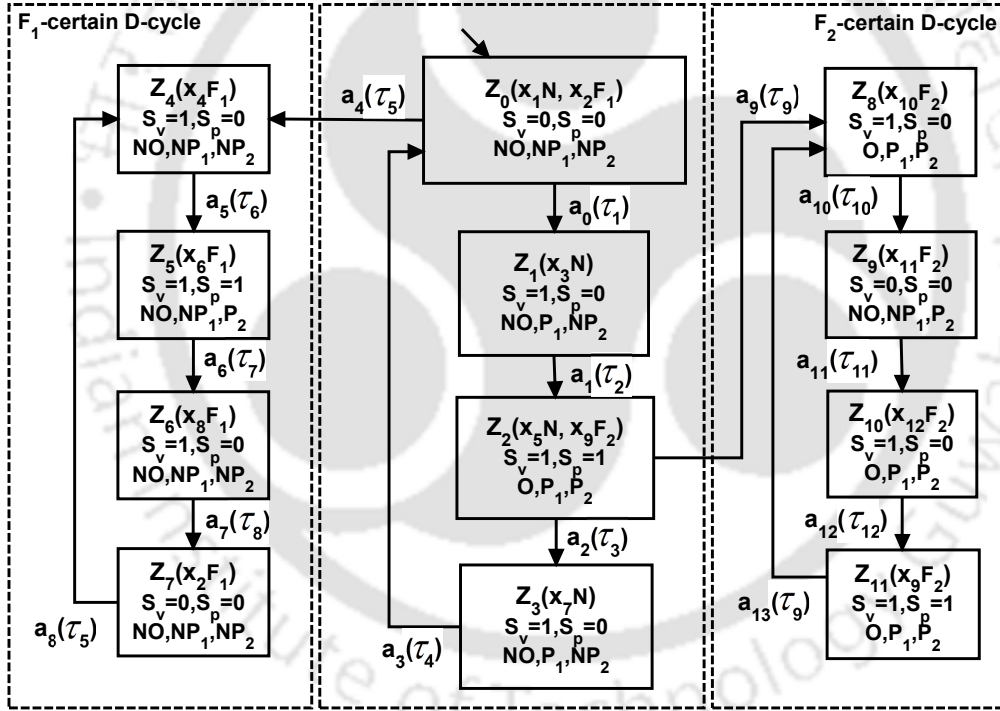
$F_1$-certain D-cycle

$Z_4(x_4F_1)$
$S_v=1,S_p=0$
$NO,NP_1,NP_2$

$a_5(\tau_6)$

$Z_5(x_6F_1)$
$S_v=1,S_p=1$
$NO,NP_1,P_2$

$a_6(\tau_7)$

$Z_6(x_8F_1)$
$S_v=1,S_p=0$
$NO,NP_1,NP_2$

$a_7(\tau_8)$

$Z_7(x_2F_1)$
$S_v=0,S_p=0$
$NO,NP_1,NP_2$

$a_8(\tau_5)$

$a_4(\tau_5)$

$Z_0(x_1N, x_2F_1)$
$S_v=0,S_p=0$
$NO,NP_1,NP_2$

$a_0(\tau_1)$

$Z_1(x_3N)$
$S_v=1,S_p=0$
$NO,P_1,NP_2$

$a_1(\tau_2)$

$Z_2(x_5N, x_9F_2)$
$S_v=1,S_p=1$
$O,P_1,P_2$

$a_2(\tau_3)$

$Z_3(x_7N)$
$S_v=1,S_p=0$
$NO,P_1,NP_2$

$a_3(\tau_4)$

$F_2$-certain D-cycle

$a_9(\tau_9)$

$Z_8(x_{10}F_2)$
$S_v=1,S_p=0$
$O,P_1,P_2$

$a_{10}(\tau_{10})$

$Z_9(x_{11}F_2)$
$S_v=0,S_p=0$
$NO,NP_1,P_2$

$a_{11}(\tau_{11})$

$Z_{10}(x_{12}F_2)$
$S_v=1,S_p=0$
$O,P_1,P_2$

$a_{12}(\tau_{12})$

$Z_{11}(x_9F_2)$
$S_v=1,S_p=1$
$O,P_1,P_2$

$a_{13}(\tau_9)$